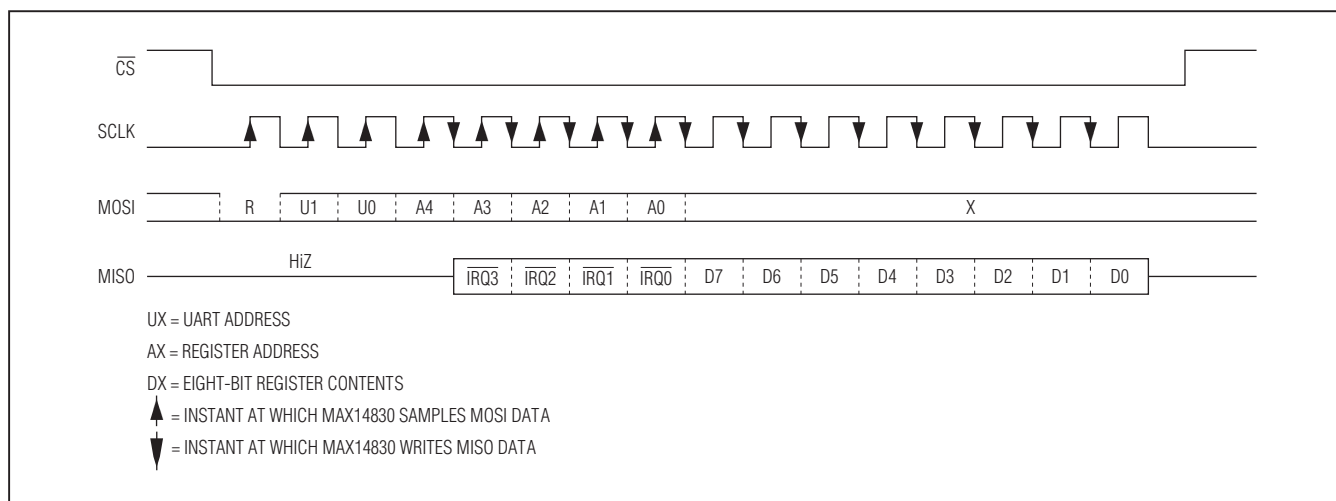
$\overline{CS}$

SCLK

MOSI R U1 U0 A4 A3 A2 A1 A0 X

MISO HiZ $\overline{IRQ3}$ $\overline{IRQ2}$ $\overline{IRQ1}$ $\overline{IRQ0}$ D7 D6 D5 D4 D3 D2 D1 D0

UX = UART ADDRESS

AX = REGISTER ADDRESS

DX = EIGHT-BIT REGISTER CONTENTS

= INSTANT AT WHICH MAX14830 SAMPLES MOSI DATA

= INSTANT AT WHICH MAX14830 WRITES MISO DATA